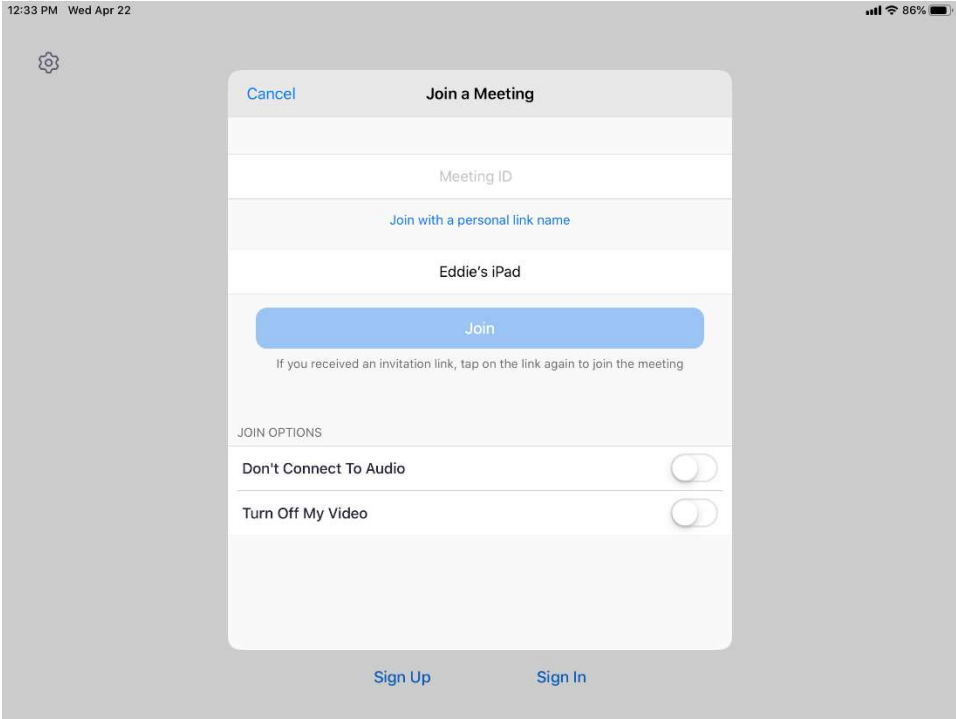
12:33 PM Wed Apr 22

86%

Cancel

Join a Meeting

Meeting ID

Join with a personal link name

Eddie's iPad

Join

If you received an invitation link, tap on the link again to join the meeting

JOIN OPTIONS

Don't Connect To Audio

Turn Off My Video

Sign Up

Sign In